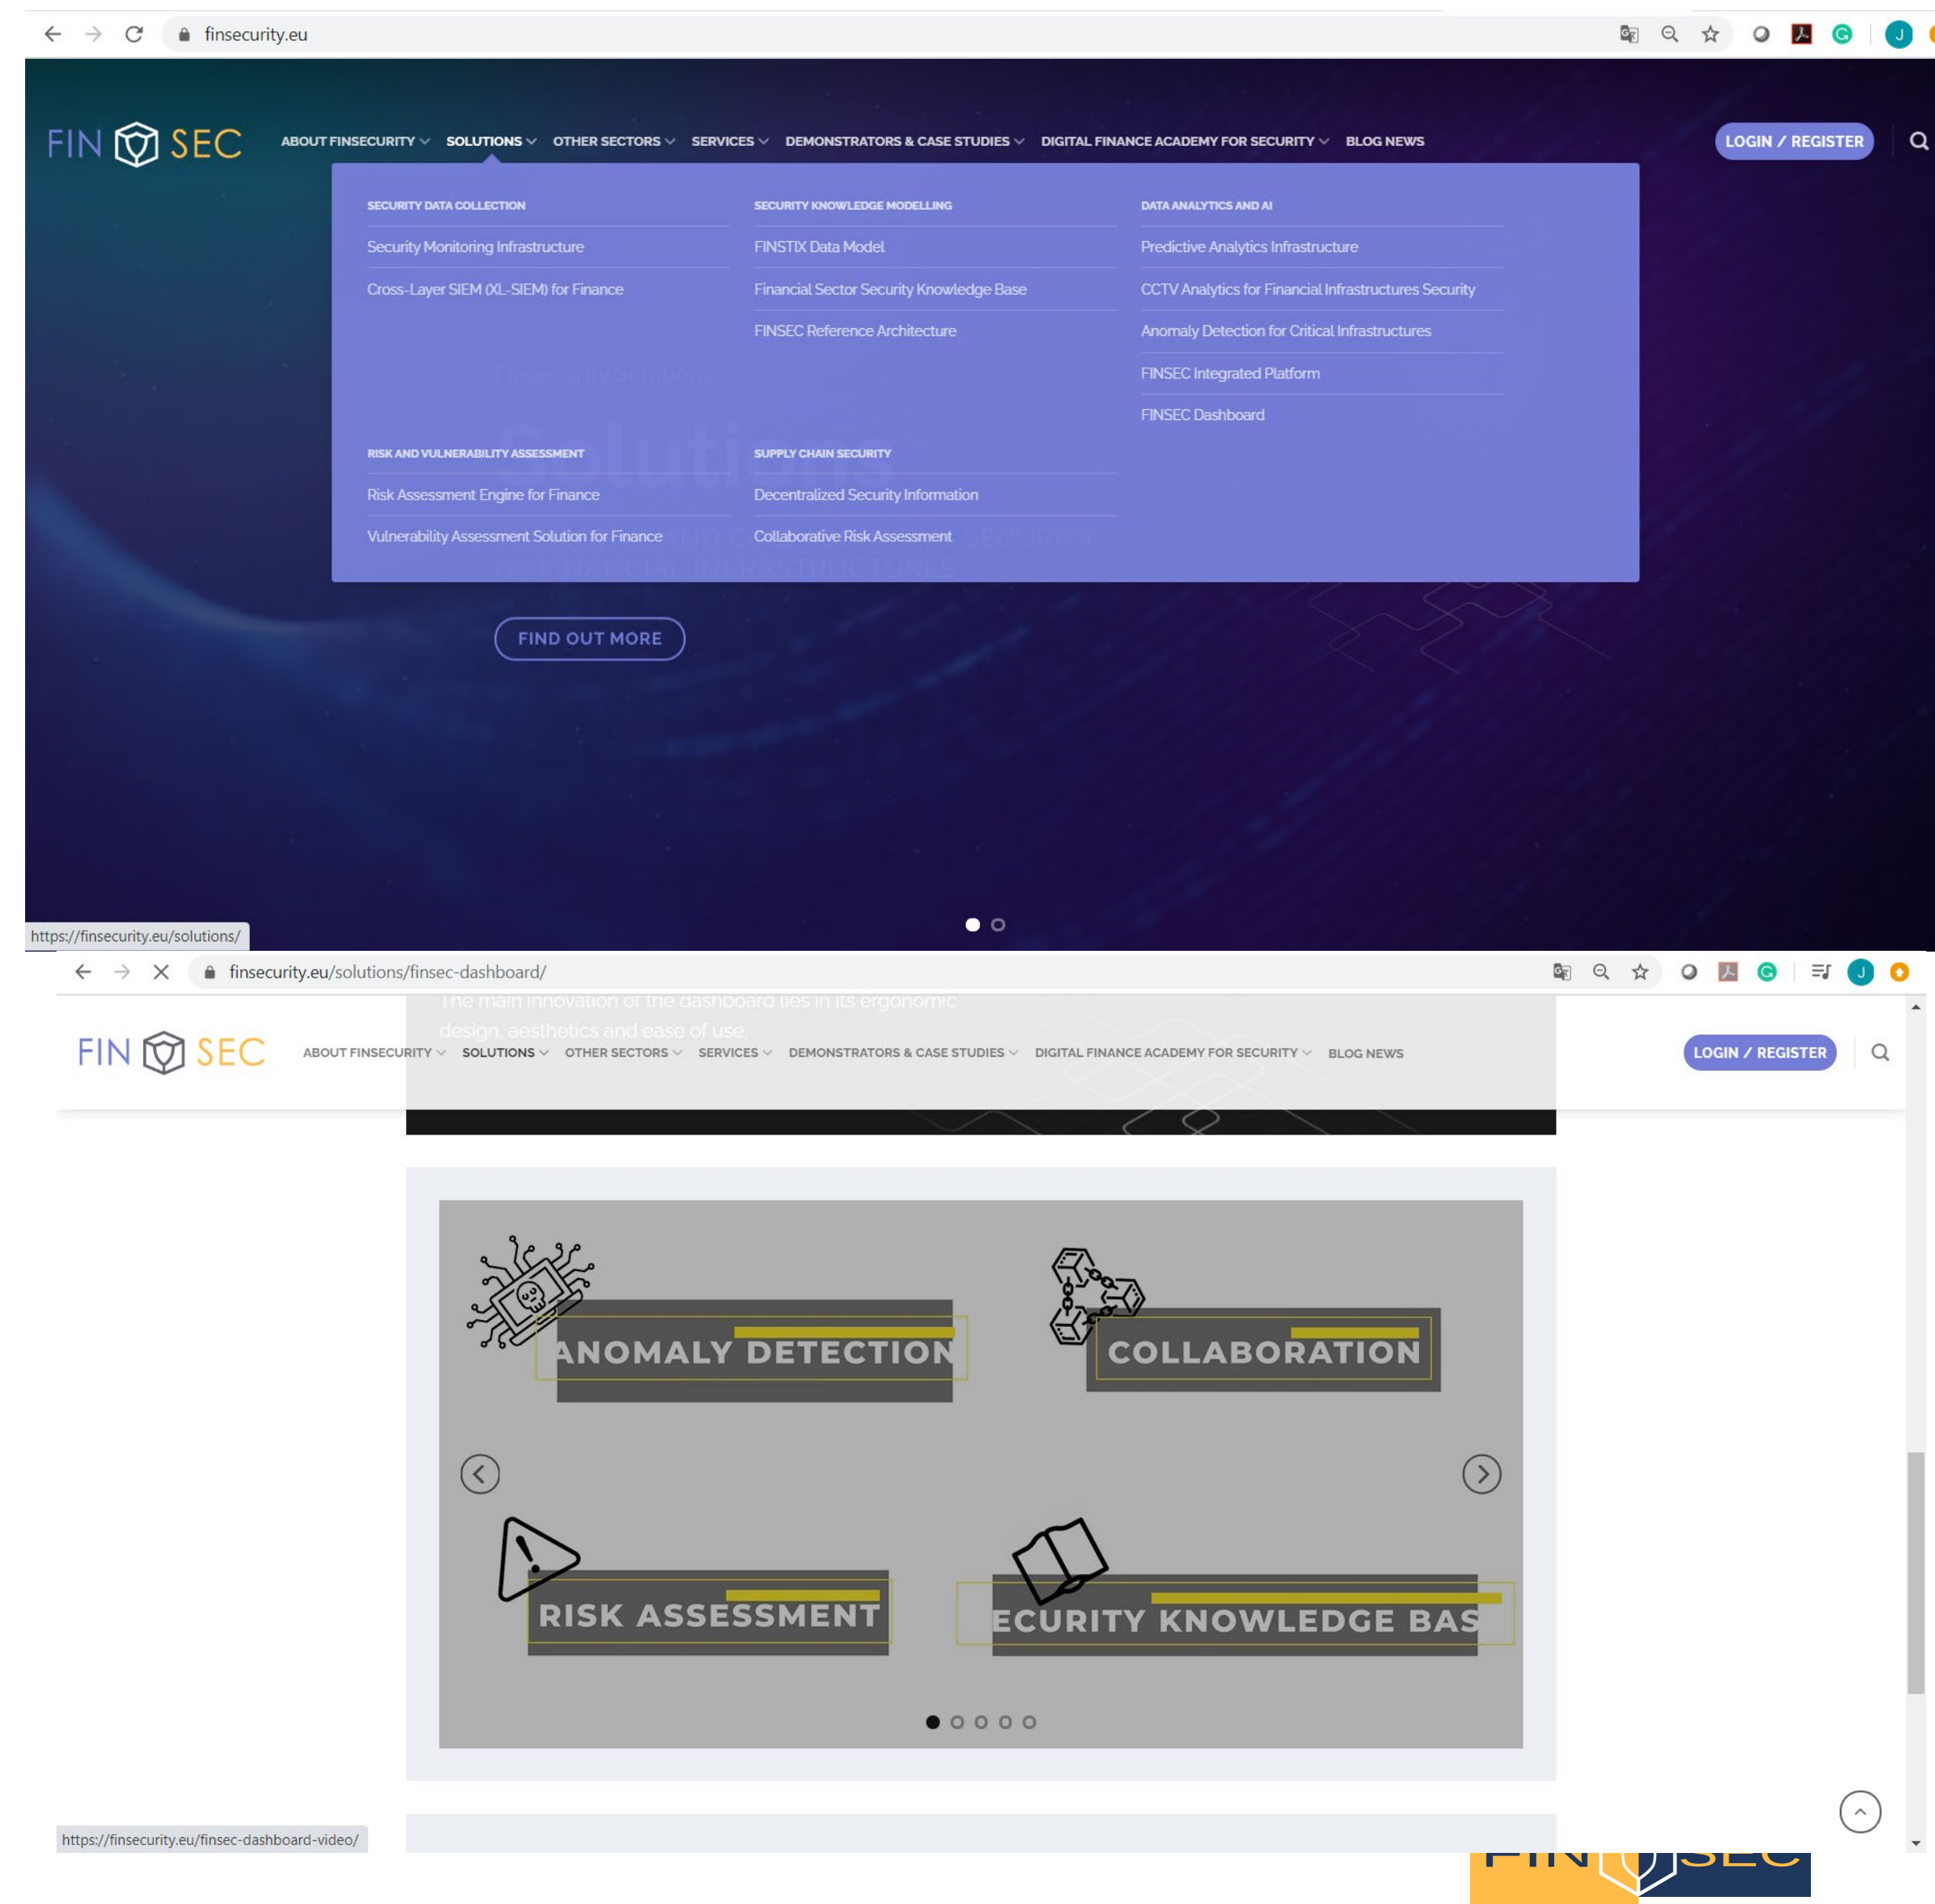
finsecurity.eu

FIN SEC

ABOUT FINSECURITY SOLUTIONS OTHER SECTORS SERVICES DEMONSTRATORS & CASE STUDIES DIGITAL FINANCE ACADEMY FOR SECURITY BLOG NEWS

LOGIN / REGISTER

SECURITY DATA COLLECTION
Security Monitoring Infrastructure
Cross-Layer SIEM (XL-SIEM) for Finance

SECURITY KNOWLEDGE MODELLING
FINSTIX Data Model
Financial Sector Security Knowledge Base
FINSEC Reference Architecture

DATA ANALYTICS AND AI
Predictive Analytics Infrastructure
CCTV Analytics for Financial Infrastructures Security
Anomaly Detection for Critical Infrastructures
FINSEC Integrated Platform
FINSEC Dashboard

RISK AND VULNERABILITY ASSESSMENT
Risk Assessment Engine for Finance
Vulnerability Assessment Solution for Finance

SUPPLY CHAIN SECURITY
Decentralized Security Information
Collaborative Risk Assessment

FIND OUT MORE

https://finsecurity.eu/solutions/

finsecurity.eu/solutions/finsec-dashboard/

The main innovation of the dashboard lies in its ergonomic design, aesthetics and ease of use.

FIN SEC

ABOUT FINSECURITY SOLUTIONS OTHER SECTORS SERVICES DEMONSTRATORS & CASE STUDIES DIGITAL FINANCE ACADEMY FOR SECURITY BLOG NEWS

LOGIN / REGISTER

ANOMALY DETECTION

COLLABORATION

RISK ASSESSMENT

ECURITY KNOWLEDGE BAS

https://finsecurity.eu/finsec-dashboard-video/